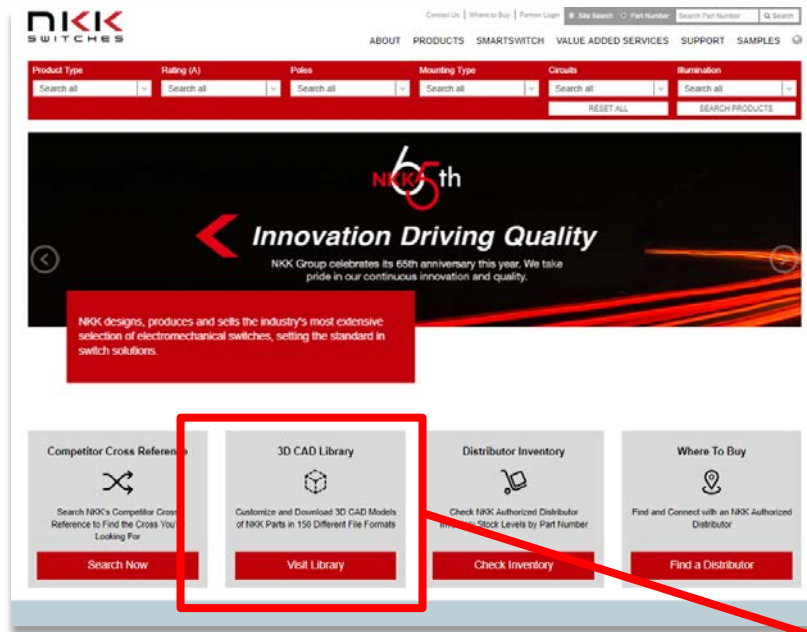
NKK SWITCHES

Contact Us | Where to Buy | Partner Login | Site Search | Part Number | Search Part Number | Search

ABOUT PRODUCTS SMARTSWITCH VALUE ADDED SERVICES SUPPORT SAMPLES

Product Type
Search all

Rating (A)
Search all

Poles
Search all

Mounting Type
Search all

Circuits
Search all

Illumination
Search all

RESET ALL

SEARCH PRODUCTS

NKK 65th

Innovation Driving Quality

NKK Group celebrates its 65th anniversary this year. We take pride in our continuous innovation and quality.

NKK designs, produces and sells the industry's most extensive selection of electromechanical switches, setting the standard in switch solutions.

Competitor Cross Referen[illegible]

Search NKK's Competitor Cross Reference to Find the Cross You['re] Looking For

Search Now

3D CAD Library

Customize and Download 3D CAD Models of NKK Parts in 150 Different File Formats

Visit Library

Distributor Inventory

Check NKK Authorized Distributor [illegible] Stock Levels by Part Number

Check Inventory

Where To Buy

Find and Connect with an NKK Authorized Distributor

Find a Distributor